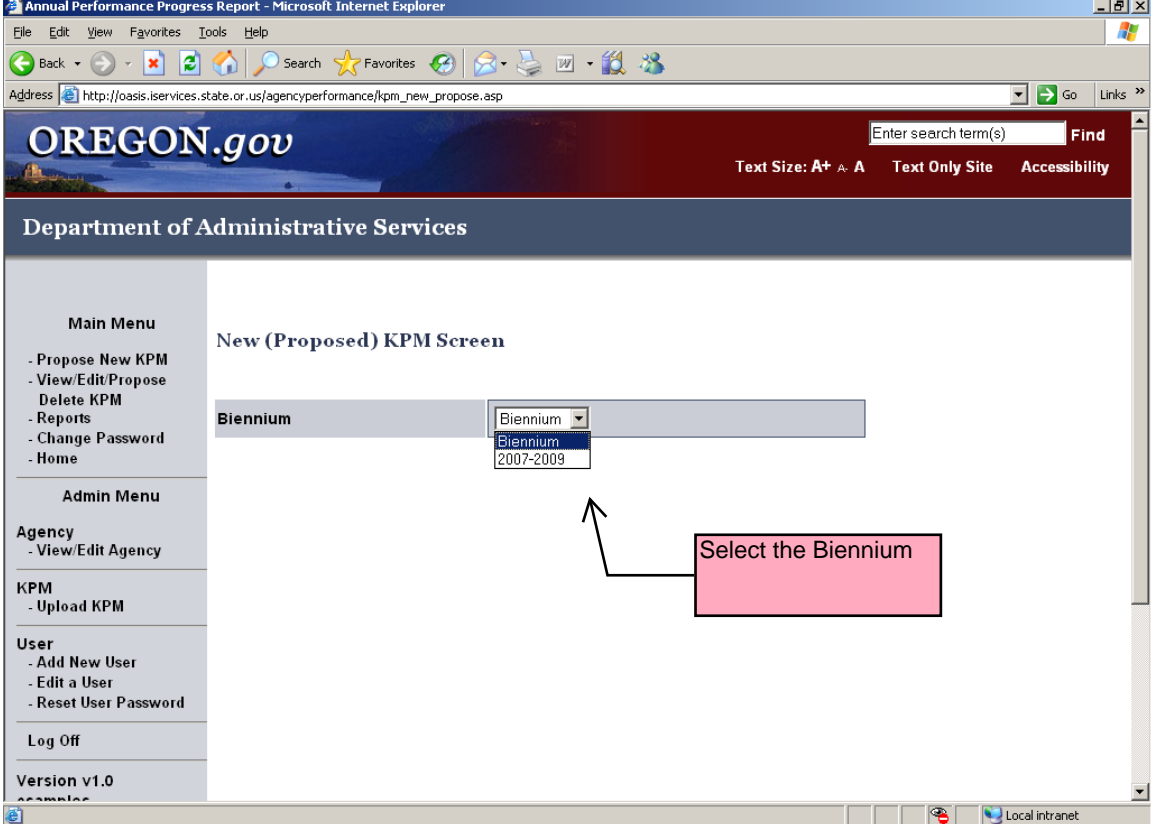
Annual Performance Progress Report - Microsoft Internet Explorer

File Edit View Favorites Tools Help

Back Search Favorites

Address http://oasis.iservices.state.or.us/agencyperformance/kpm_new_propose.asp Go Links »

OREGON.gov

Enter search term(s) Find

Text Size: A+ A- A Text Only Site Accessibility

Department of Administrative Services

Main Menu

- Propose New KPM
- View/Edit/Propose Delete KPM
- Reports
- Change Password
- Home

Admin Menu

Agency
- View/Edit Agency

KPM
- Upload KPM

User
- Add New User
- Edit a User
- Reset User Password

Log Off

Version v1.0

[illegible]

New (Proposed) KPM Screen

Biennium

Biennium

Biennium
2007-2009

Select the Biennium

Local intranet